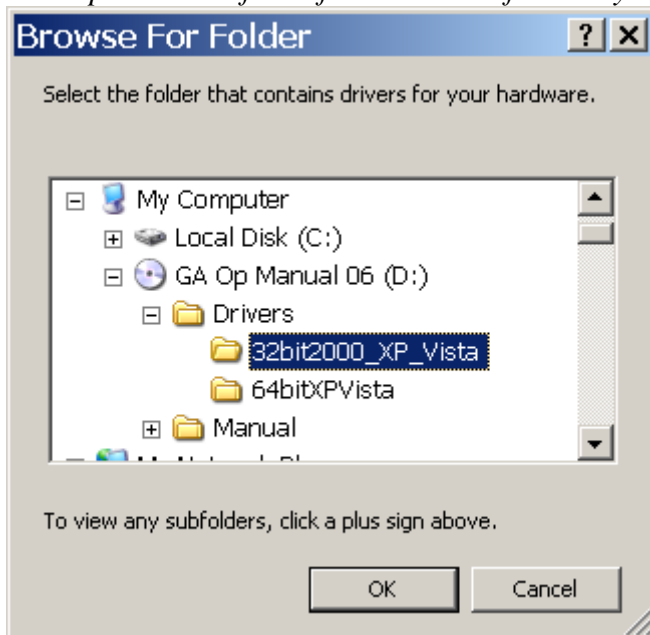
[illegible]

Browse For Folder

? X

Select the folder that contains drivers for your hardware.

My Computer
Local Disk (C:)
GA Op Manual 06 (D:)
Drivers
32bit2000_XP_Vista
64bitXPVista
Manual
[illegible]

To view any subfolders, click a plus sign above.

OK

Cancel